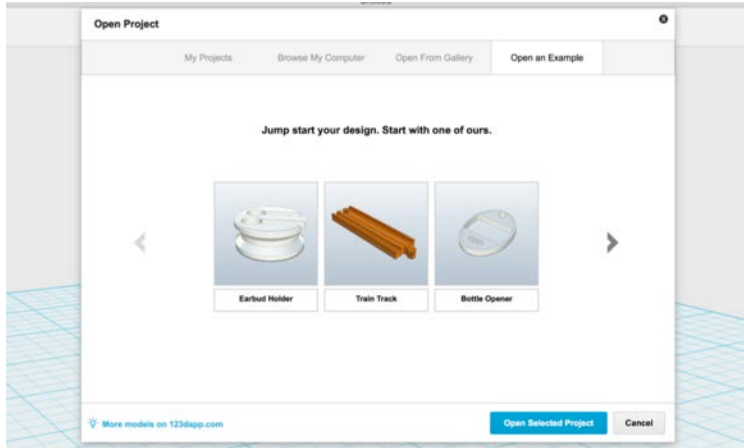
Open Project

My Projects
Browse My Computer
Open From Gallery
Open an Example

Jump start your design. Start with one of ours.

Earbud Holder
Train Track
Bottle Opener

More models on 123dapp.com

Open Selected Project
Cancel